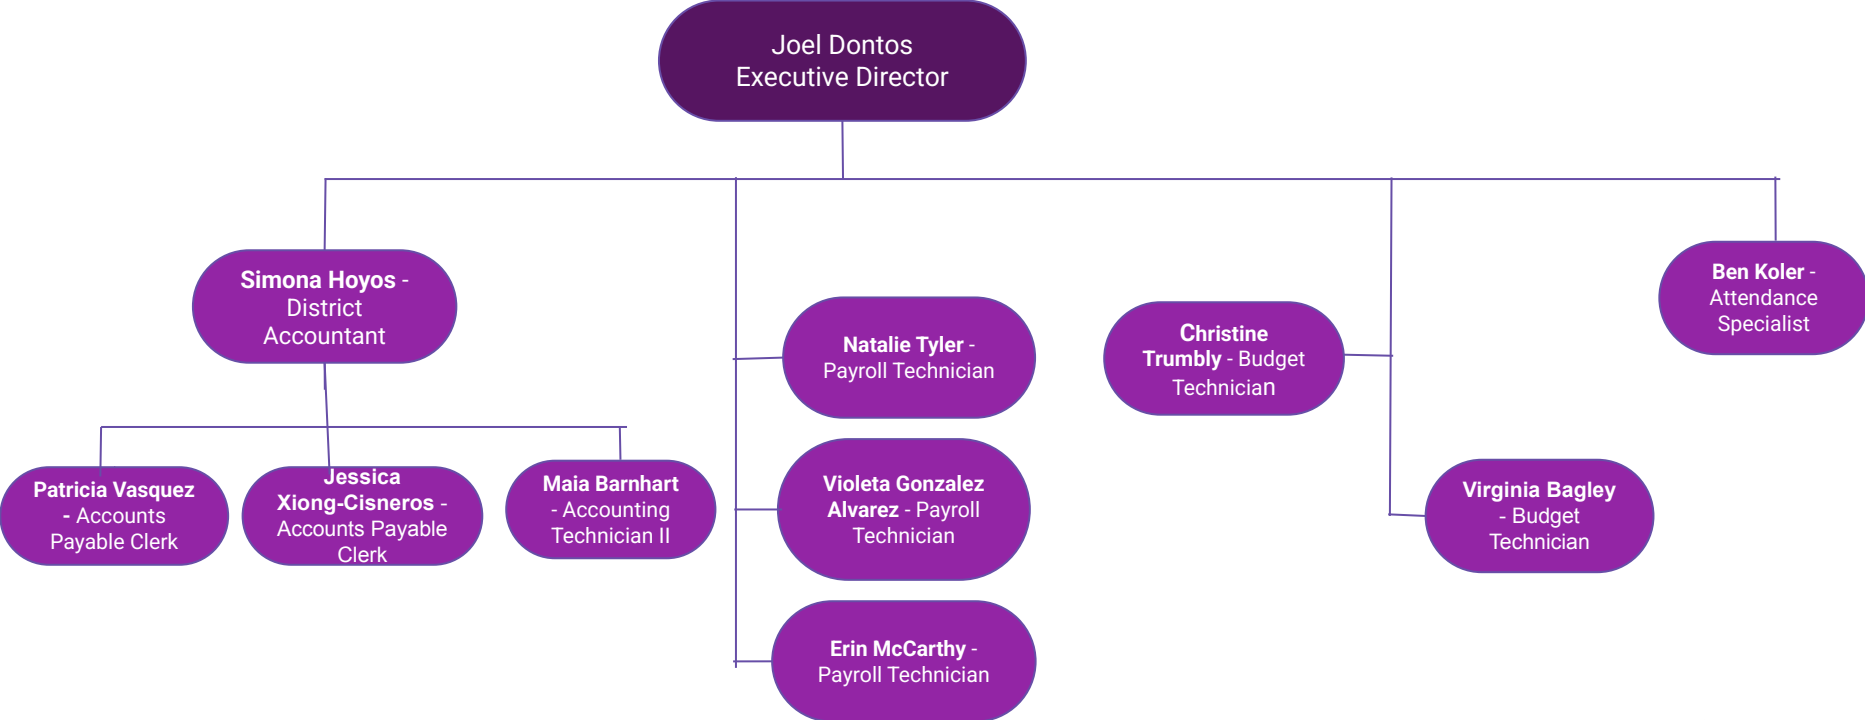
Joel Dontos
Executive Director

Simona Hoyos - District Accountant

Patricia Vasquez - Accounts Payable Clerk

Jessica Xiong-Cisneros - Accounts Payable Clerk

Maia Barnhart - Accounting Technician II

Natalie Tyler - Payroll Technician

Violeta Gonzalez Alvarez - Payroll Technician

Erin McCarthy - Payroll Technician

Christine Trumbly - Budget Technician

Virginia Bagley - Budget Technician

Ben Koler - Attendance Specialist